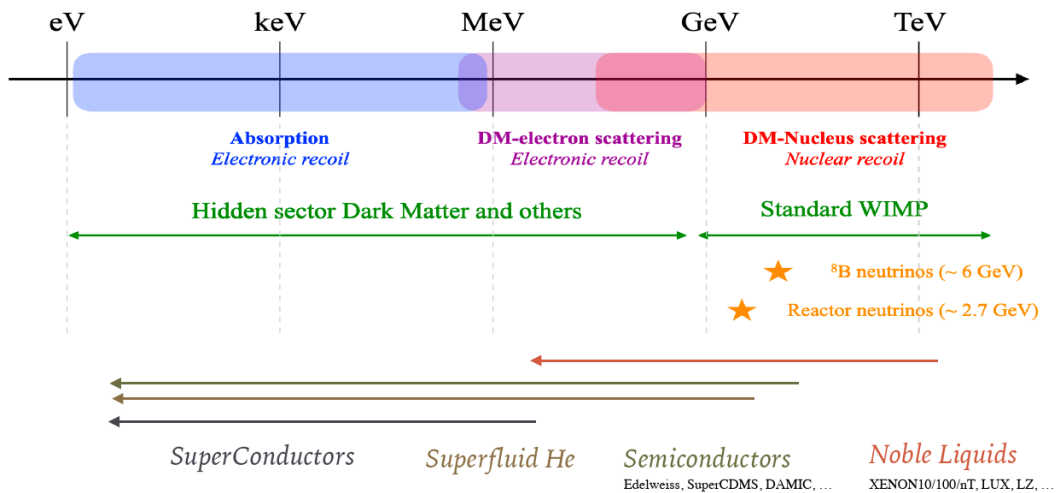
eV keV MeV GeV TeV

Absorption
Electronic recoil

DM-electron scattering
Electronic recoil

DM-Nucleus scattering
Nuclear recoil

Hidden sector Dark Matter and others

Standard WIMP

$^{8}$B neutrinos (~ 6 GeV)

Reactor neutrinos (~ 2.7 GeV)

SuperConductors

Superfluid He

Semiconductors
Edelweiss, SuperCDMS, DAMIC, …

Noble Liquids
XENON10/100/nT, LUX, LZ, …